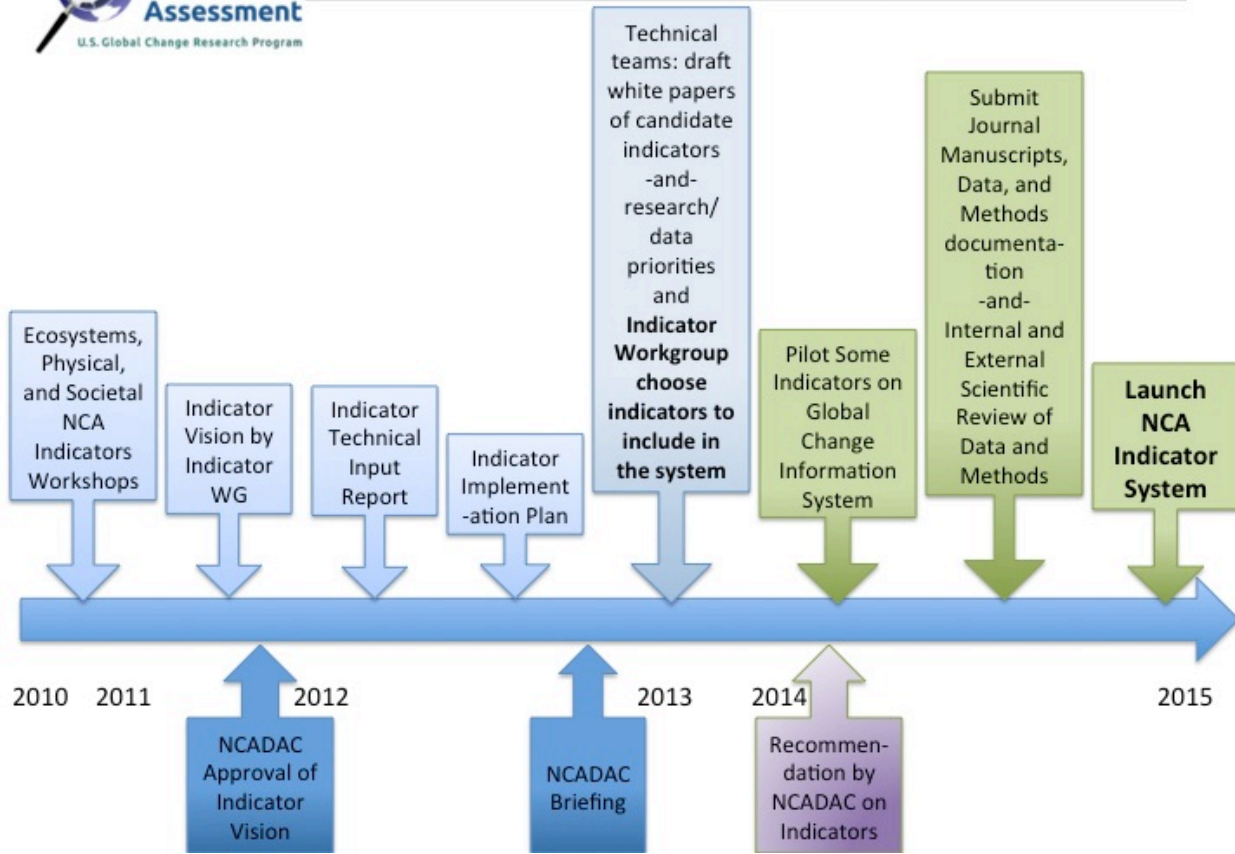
Assessment
U.S. Global Change Research Program

Ecosystems, Physical, and Societal NCA Indicators Workshops

Indicator Vision by Indicator WG

Indicator Technical Input Report

Indicator Implement-ation Plan

Technical teams: draft white papers of candidate indicators -and- research/ data priorities and **Indicator Workgroup choose indicators to include in the system**

Pilot Some Indicators on Global Change Information System

Submit Journal Manuscripts, Data, and Methods documentation -and- Internal and External Scientific Review of Data and Methods

**Launch NCA Indicator System**

2010 2011 2012 2013 2014 2015

NCADAC Approval of Indicator Vision

NCADAC Briefing

Recommendation by NCADAC on Indicators